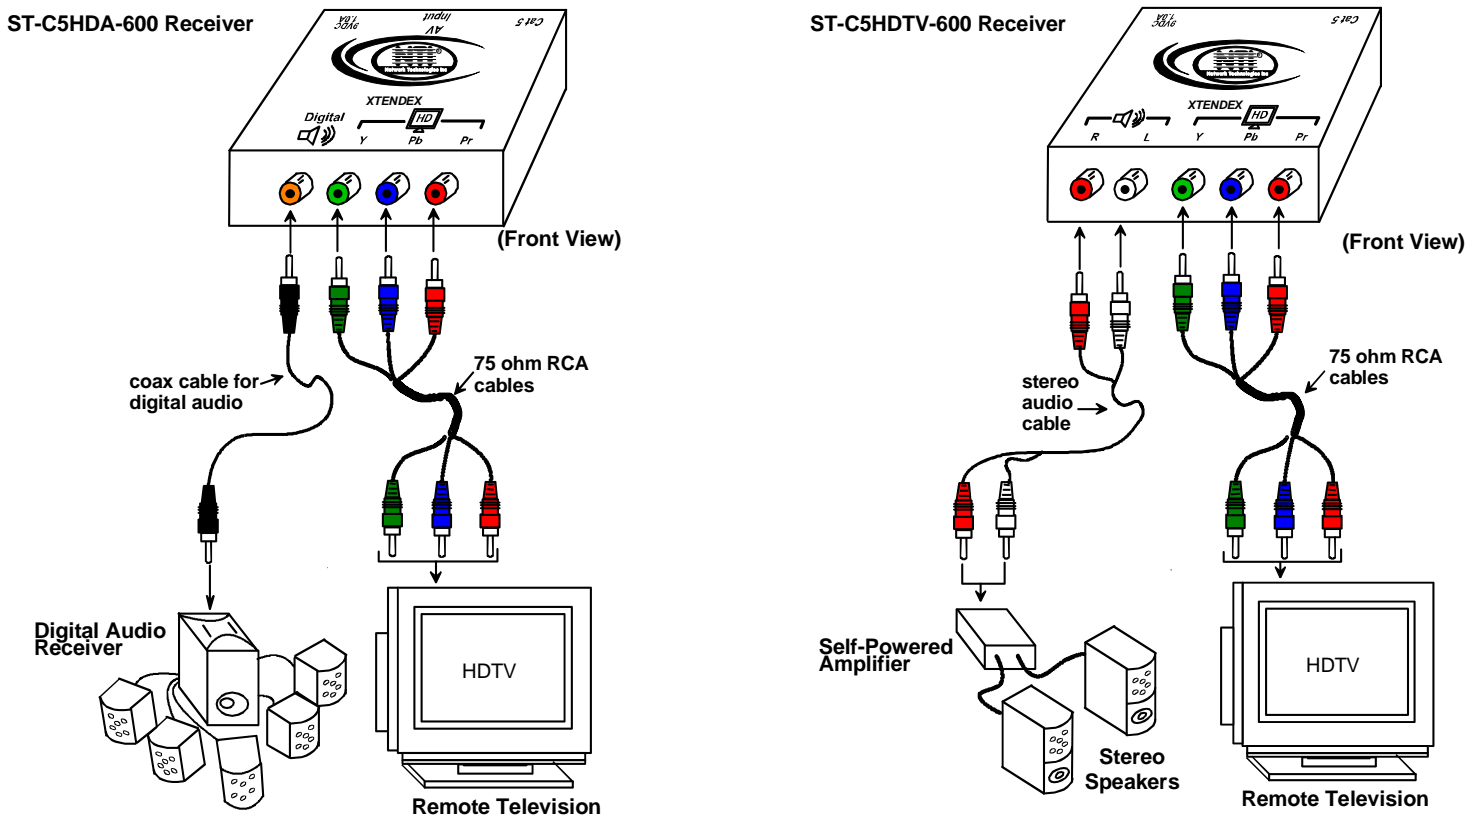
ST-C5HDA-600 Receiver

Cat 5
AV Input
9VDC 1.0A

NTI
Network Technologies Inc

XTENDEX

Digital

HD

Y Pb Pr

(Front View)

coax cable for digital audio

75 ohm RCA cables

Digital Audio Receiver

HDTV

Remote Television

ST-C5HDTV-600 Receiver

Cat 5
9VDC 1.0A

NTI
Network Technologies Inc

XTENDEX

HD

R L Y Pb Pr

(Front View)

stereo audio cable

75 ohm RCA cables

Self-Powered Amplifier

Stereo Speakers

HDTV

Remote Television